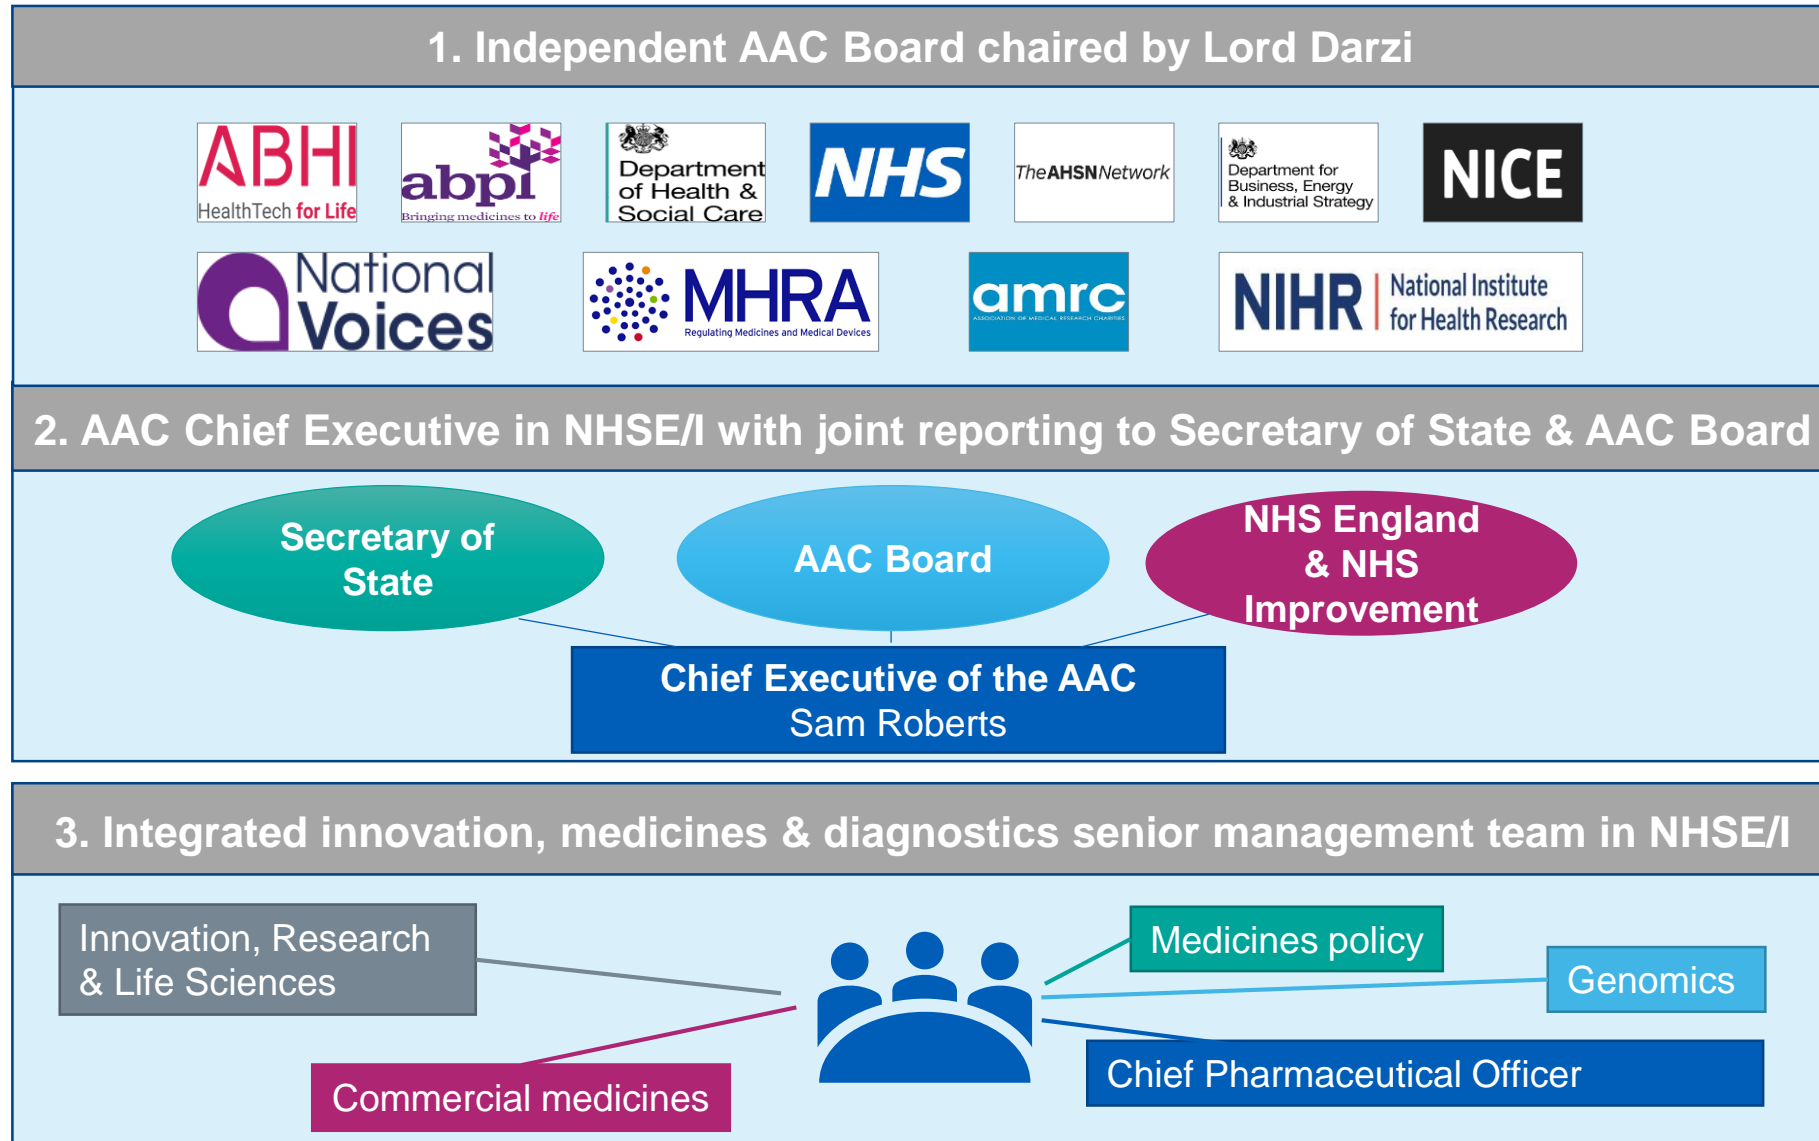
1. Independent AAC Board chaired by Lord Darzi

ABHI HealthTech for Life

abpi Bringing medicines to life

Department of Health & Social Care

NHS

The AHSN Network

Department for Business, Energy & Industrial Strategy

NICE

National Voices

MHRA Regulating Medicines and Medical Devices

amrc ASSOCIATION OF MEDICAL RESEARCH CHARITIES

NIHR National Institute for Health Research

2. AAC Chief Executive in NHSE/I with joint reporting to Secretary of State & AAC Board

Secretary of State

AAC Board

NHS England & NHS Improvement

Chief Executive of the AAC
Sam Roberts

3. Integrated innovation, medicines & diagnostics senior management team in NHSE/I

Innovation, Research & Life Sciences

Medicines policy

Genomics

Commercial medicines

Chief Pharmaceutical Officer